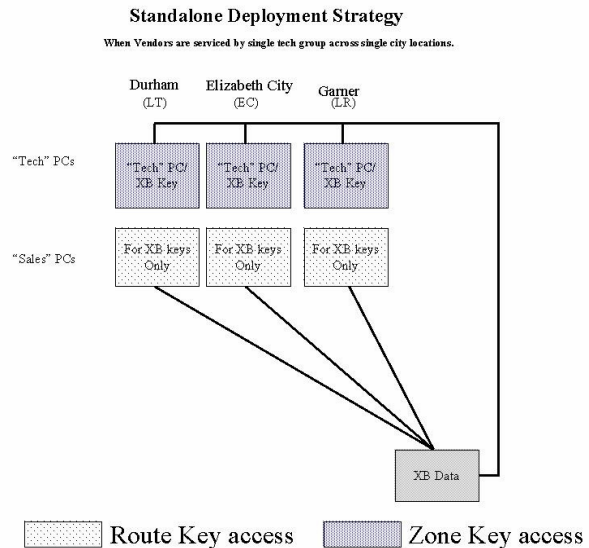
Standalone Deployment Strategy

When Vendors are serviced by single tech group across single city locations.

Durham (LT)

Elizabeth City (EC)

Garner (LR)

"Tech" PCs

"Tech" PC/ XB Key

"Tech" PC/ XB Key

"Tech" PC/ XB Key

"Sales" PCs

For XB keys Only

For XB keys Only

For XB keys Only

XB Data

Route Key access

Zone Key access